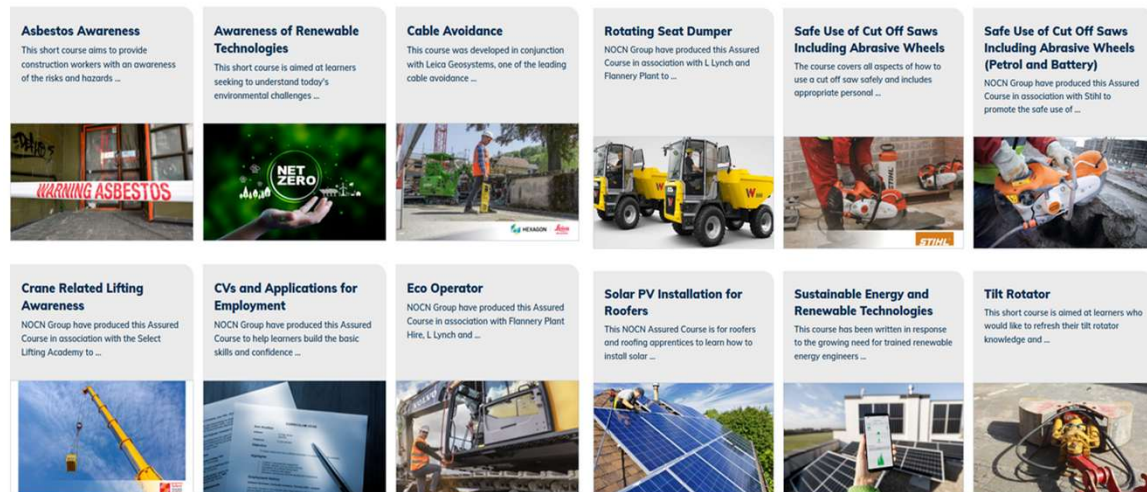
Asbestos Awareness
This short course aims to provide construction workers with an awareness of the risks and hazards ...

WARNING ASBESTOS

Awareness of Renewable Technologies
This short course is aimed at learners seeking to understand today's environmental challenges ...

NET ZERO

Cable Avoidance
This course was developed in conjunction with Leica Geosystems, one of the leading cable avoidance ...

HEXAGON Leica

Rotating Seat Dumper
NOCN Group have produced this Assured Course in association with L Lynch and Flannery Plant to ...

Safe Use of Cut Off Saws Including Abrasive Wheels
The course covers all aspects of how to use a cut off saw safely and includes appropriate personal ...

STIHL

Safe Use of Cut Off Saws Including Abrasive Wheels (Petrol and Battery)
NOCN Group have produced this Assured Course in association with Stihl to promote the safe use of ...

Crane Related Lifting Awareness
NOCN Group have produced this Assured Course in association with the Select Lifting Academy to ...

CVs and Applications for Employment
NOCN Group have produced this Assured Course to help learners build the basic skills and confidence ...

Eco Operator
NOCN Group have produced this Assured Course in association with Flannery Plant Hire, L Lynch and ...

Solar PV Installation for Roofers
This NOCN Assured Course is for roofers and roofing apprentices to learn how to install solar ...

Sustainable Energy and Renewable Technologies
This course has been written in response to the growing need for trained renewable energy engineers ...

Tilt Rotator
This short course is aimed at learners who would like to refresh their tilt rotator knowledge and ...